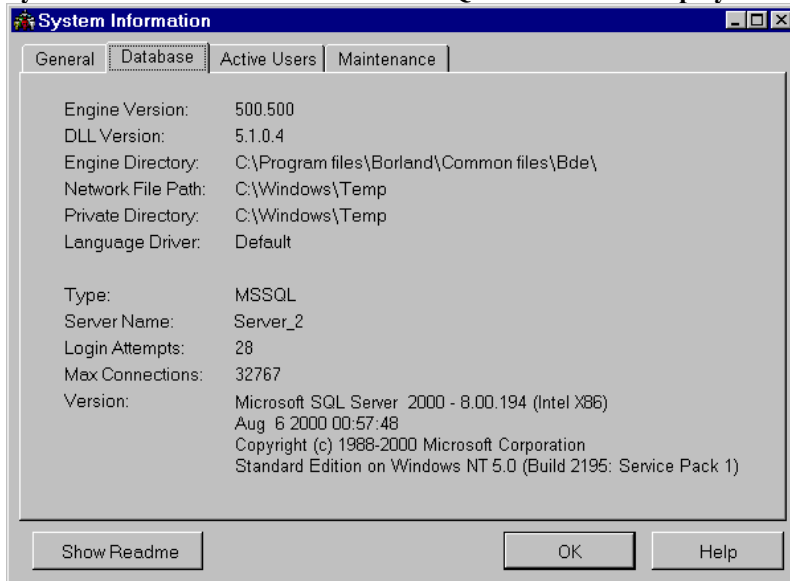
System Information

General | Database | Active Users | Maintenance

Engine Version: 500.500
DLL Version: 5.1.0.4
Engine Directory: C:\Program files\Borland\Common files\Bde\
Network File Path: C:\Windows\Temp
Private Directory: C:\Windows\Temp
Language Driver: Default

Type: MSSQL
Server Name: Server_2
Login Attempts: 28
Max Connections: 32767
Version: Microsoft SQL Server 2000 - 8.00.194 (Intel X86) Aug 6 2000 00:57:48 Copyright (c) 1988-2000 Microsoft Corporation Standard Edition on Windows NT 5.0 (Build 2195: Service Pack 1)

Show Readme | OK | Help